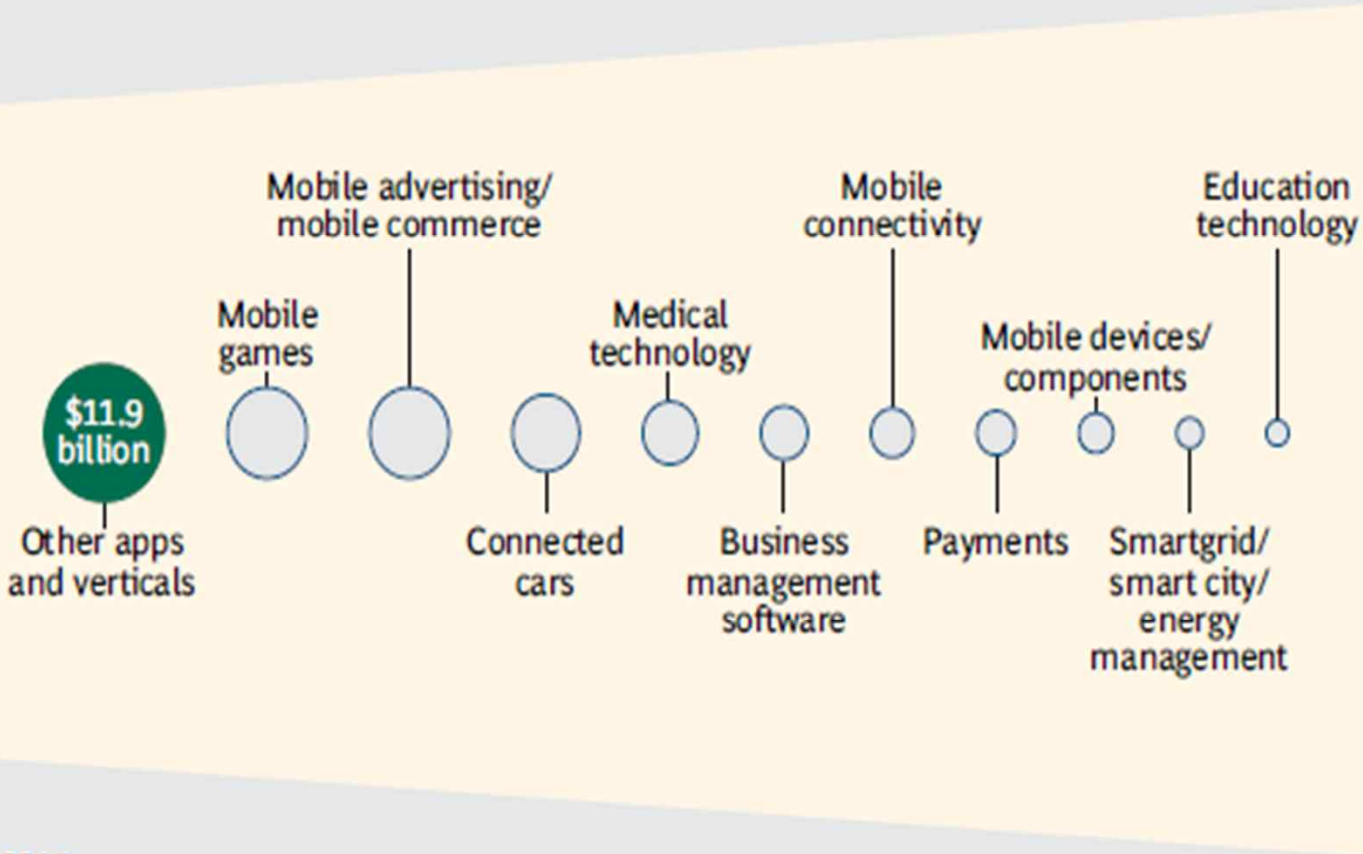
$11.9 billion

Other apps and verticals

Mobile games

Mobile advertising/ mobile commerce

Connected cars

Medical technology

Business management software

Mobile connectivity

Payments

Mobile devices/ components

Smartgrid/ smart city/ energy management

Education technology